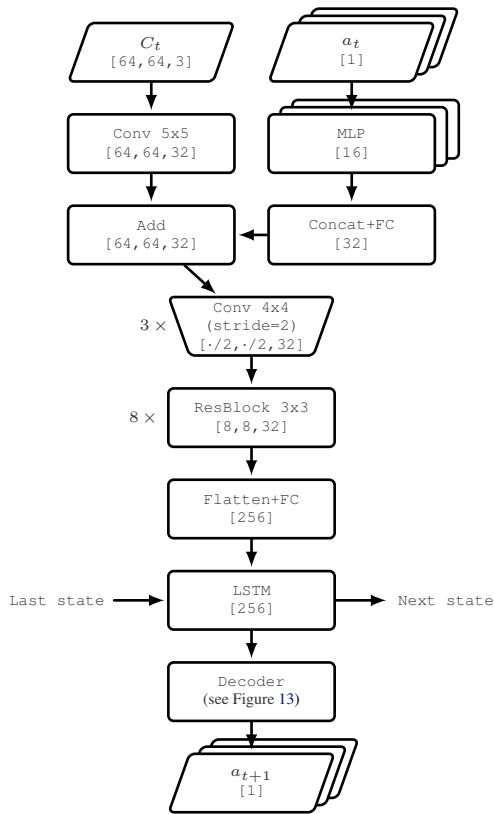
$C_t$
[64,64,3]

$a_t$
[1]

Conv 5x5
[64,64,32]

MLP
[16]

Add
[64,64,32]

Concat+FC
[32]

$3 \times$
Conv 4x4
(stride=2)
[$\cdot$/2,$\cdot$/2,32]

$8 \times$
ResBlock 3x3
[8,8,32]

Flatten+FC
[256]

Last state
LSTM
[256]
Next state

Decoder
(see Figure 13)

$a_{t+1}$
[1]